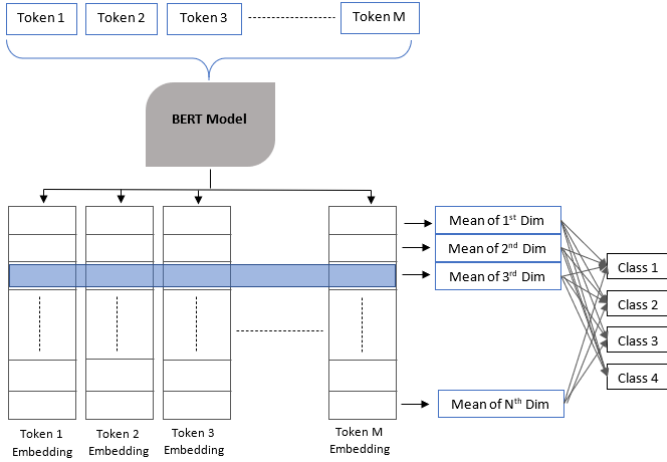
Token 1
Token 2
Token 3
Token M

BERT Model

Mean of 1$^{st}$ Dim
Mean of 2$^{nd}$ Dim
Mean of 3$^{rd}$ Dim
Mean of N$^{th}$ Dim

Class 1
Class 2
Class 3
Class 4

Token 1 Embedding
Token 2 Embedding
Token 3 Embedding
Token M Embedding